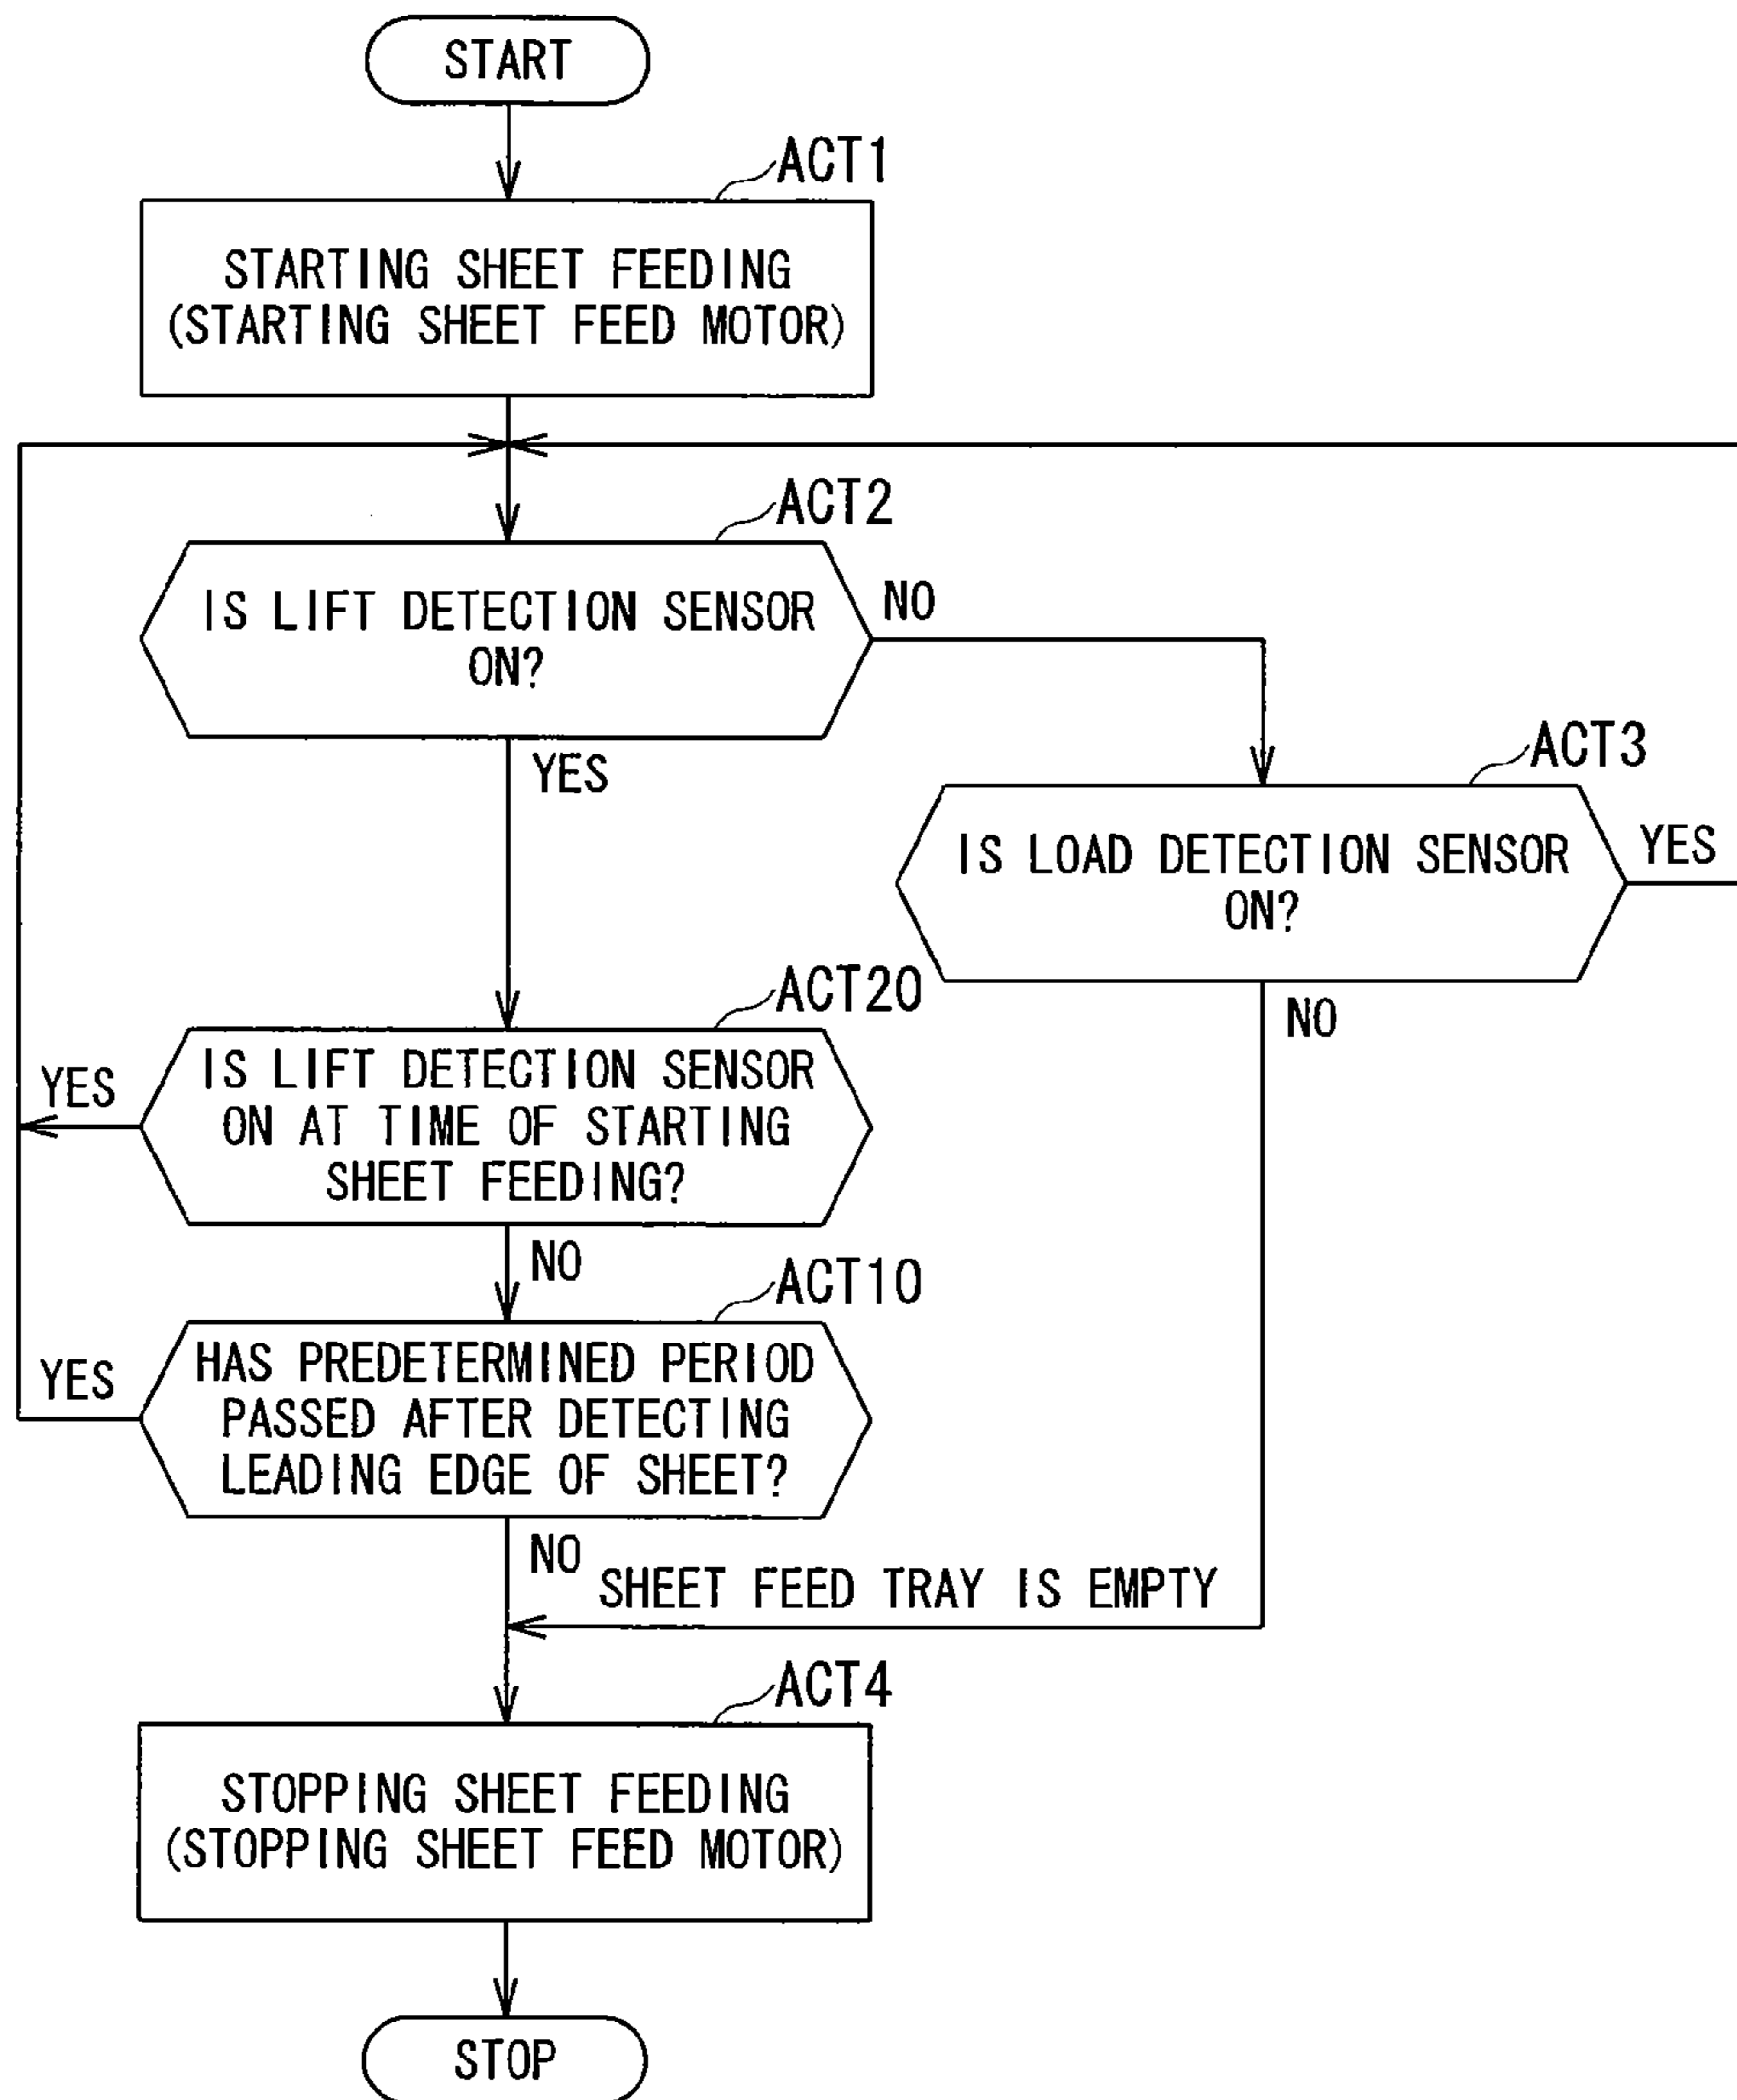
START

ACT1

STARTING SHEET FEEDING
(STARTING SHEET FEED MOTOR)

ACT2

IS LIFT DETECTION SENSOR ON?

NO

YES

ACT3

IS LOAD DETECTION SENSOR ON?

YES

NO

ACT20

YES

IS LIFT DETECTION SENSOR ON AT TIME OF STARTING SHEET FEEDING?

NO

ACT10

YES

HAS PREDETERMINED PERIOD PASSED AFTER DETECTING LEADING EDGE OF SHEET?

NO

SHEET FEED TRAY IS EMPTY

ACT4

STOPPING SHEET FEEDING
(STOPPING SHEET FEED MOTOR)

STOP